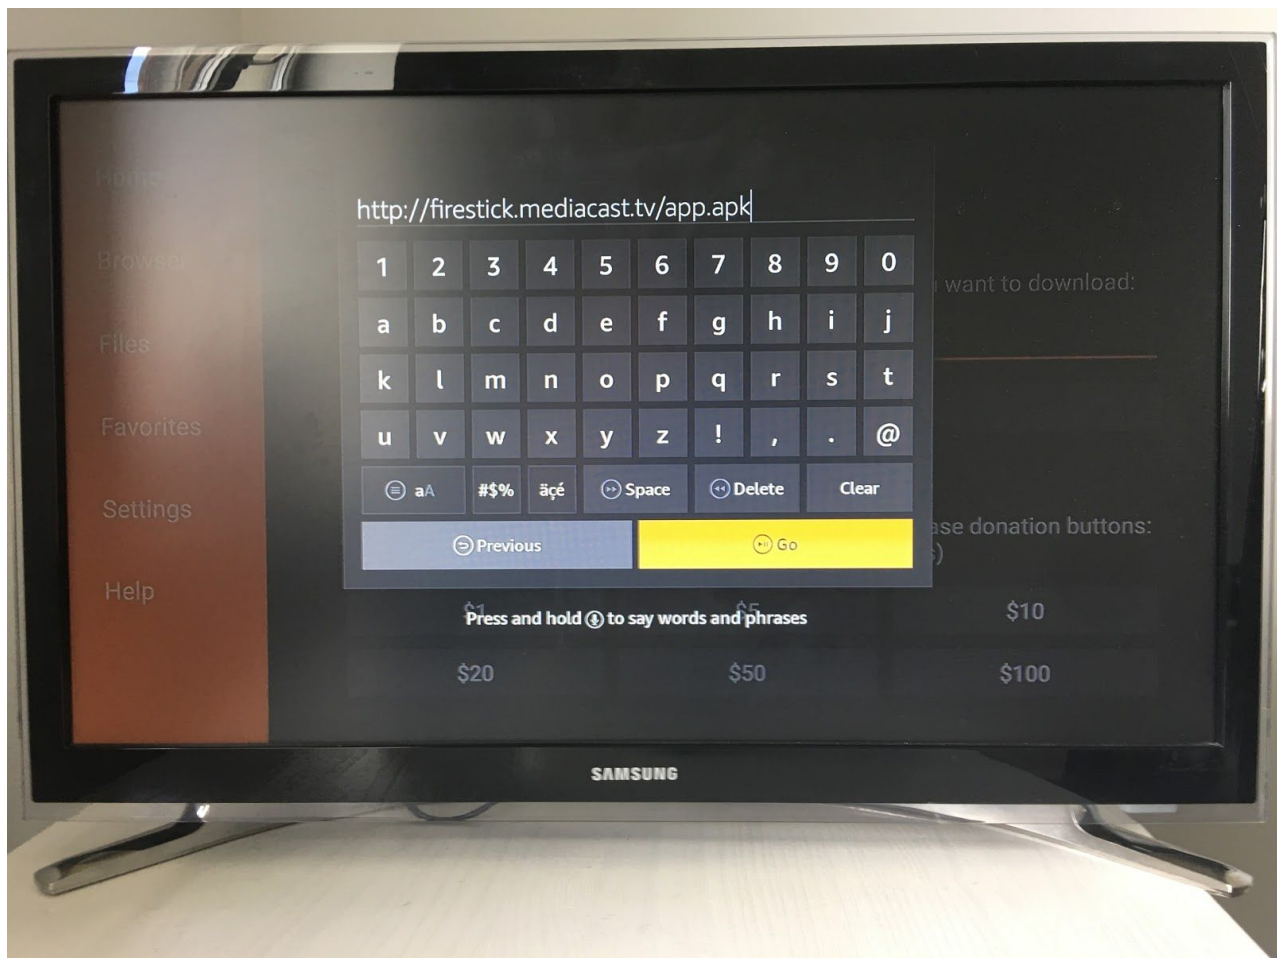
Home

Browser

Files

Favorites

Settings

Help

http://firestick.mediacast.tv/app.apk

| 1 | 2 | 3 | 4 | 5 | 6 | 7 | 8 | 9 | 0 |
|---|---|---|---|---|---|---|---|---|---|
| a | b | c | d | e | f | g | h | i | j |
| k | l | m | n | o | p | q | r | s | t |
| u | v | w | x | y | z | ! | , | . | @ |

aA #$% äçé Space Delete Clear

Previous Go

Press and hold to say words and phrases

want to download:

ase donation buttons:

$1 $5 $10

$20 $50 $100

SAMSUNG